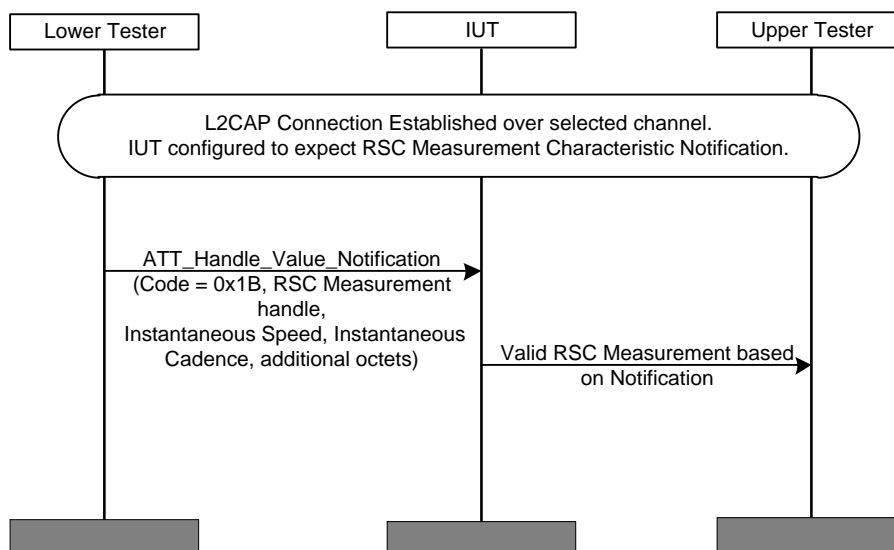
Lower Tester

IUT

Upper Tester

L2CAP Connection Established over selected channel.
IUT configured to expect RSC Measurement Characteristic Notification.

ATT_Handle_Value_Notification
(Code = 0x1B, RSC Measurement handle,
Instantaneous Speed, Instantaneous Cadence, additional octets)

Valid RSC Measurement based on Notification